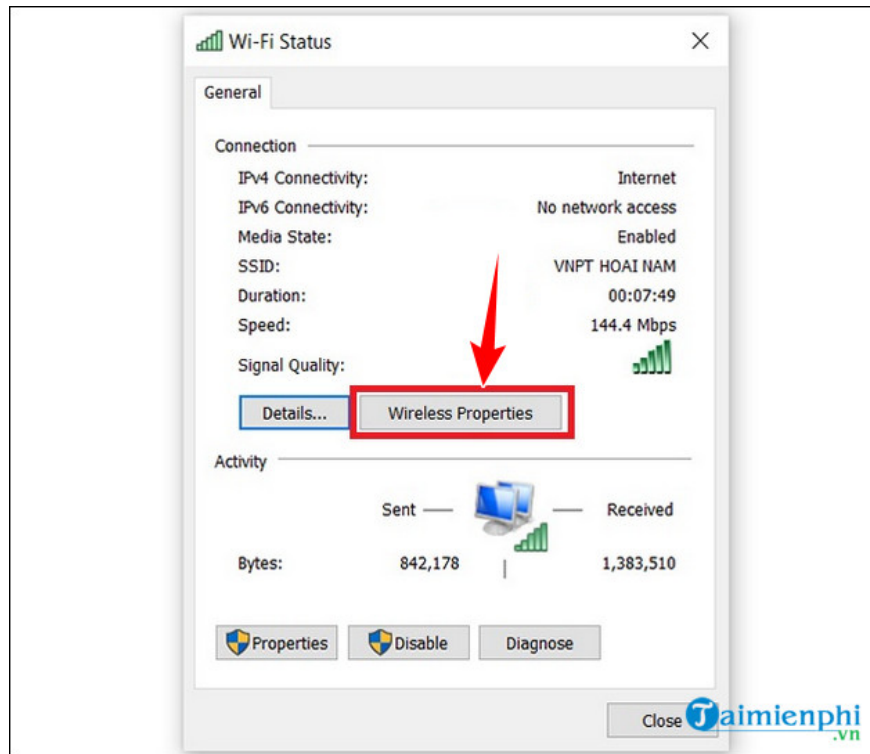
Wi-Fi Status

General

Connection

IPv4 Connectivity: Internet
IPv6 Connectivity: No network access
Media State: Enabled
SSID: VNPT HOAI NAM
Duration: 00:07:49
Speed: 144.4 Mbps
Signal Quality:

Details...
Wireless Properties

Activity

Sent — — Received

Bytes: 842,178 1,383,510

Properties
Disable
Diagnose

Close

Taimienphi.vn